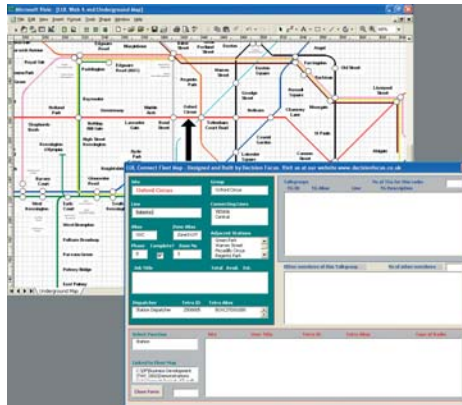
Microsoft Visio - [UB_Web 4.vsd:Underground Map]

File Edit View Insert Format Tools Shape Window Help

Edgware Road
Great Portland Street
Euston
Angel
Royal Oak
Paddington
Edgware Road (BDSC)
Baker Street
Regents Park
Warren Street
Euston Square
Farringdon
Barbican
Old Street
Bayswater
Great Street
Holborn
Chancery Lane
Moorgate
Liverpool Street
Holland Park
Notting Hill Gate
Lancaster Gate
Marble Arch
Bond Street
Oxford Circus
Tottenham Court Road
Russell Square
St Pauls
Shepherds Bush
High Street Kensington
Queensway
Covent Garden
Aldgate
Leicester Square
Cannon Street
Kensington Olympia
Gloucester Road
Earls Court
West Brompton
Fulham Broadway
Parsons Green
Putney Bridge
East Putney
Underground Map

UB_Connect Fleet Map - Designed and Built by Decision Focus. Visit us at our website www.decisionfocus.co.uk

Site
Oxford Circus
Group
Oxford Circus
Line
Bakerloo
Connecting Lines
Victoria
Central
Alias
OXC
Zone Alias
Zone1OXF
Adjacent Stations
Green Park
Warren Street
Piccadilly Circus
Regents Park
Phase
Complete?
Done %
Job Title
Total
Avail.
Ext.
Dispatcher
Station Dispatcher
Telco ID
2356405
Telco Alias
BOXC2356X000

Talkgroups
No of Ctrls for this Location
Other members of this Talkgroup
No of other members

Select Function
Station
Select Fleet Map
Close Form
Site
User Title
Telco ID
Telco Alias
Type of Radio